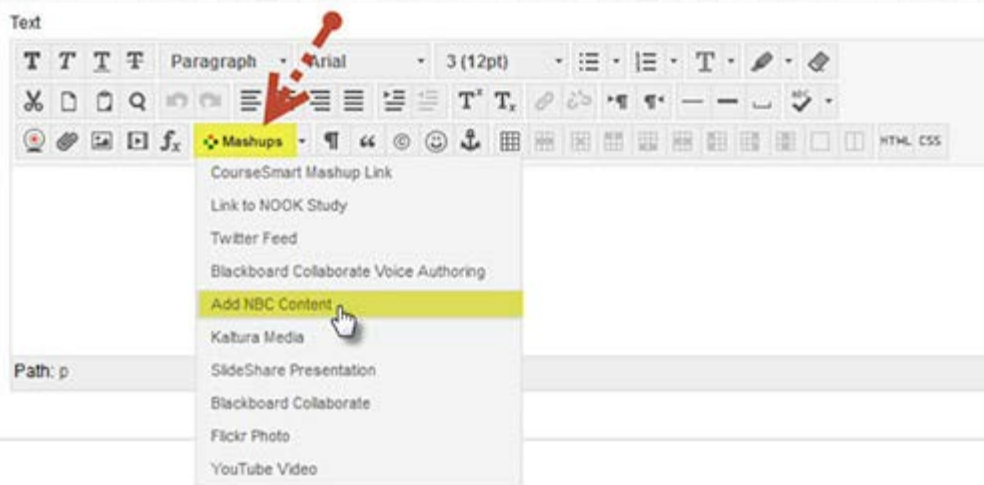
Text

Paragraph
Arial
3 (12pt)

Mashups

HTML CSS

CourseSmart Mashup Link
Link to NOOK Study
Twitter Feed
Blackboard Collaborate Voice Authoring
Add NBC Content
Kaltura Media
SlideShare Presentation
Blackboard Collaborate
Flickr Photo
YouTube Video

Path: p